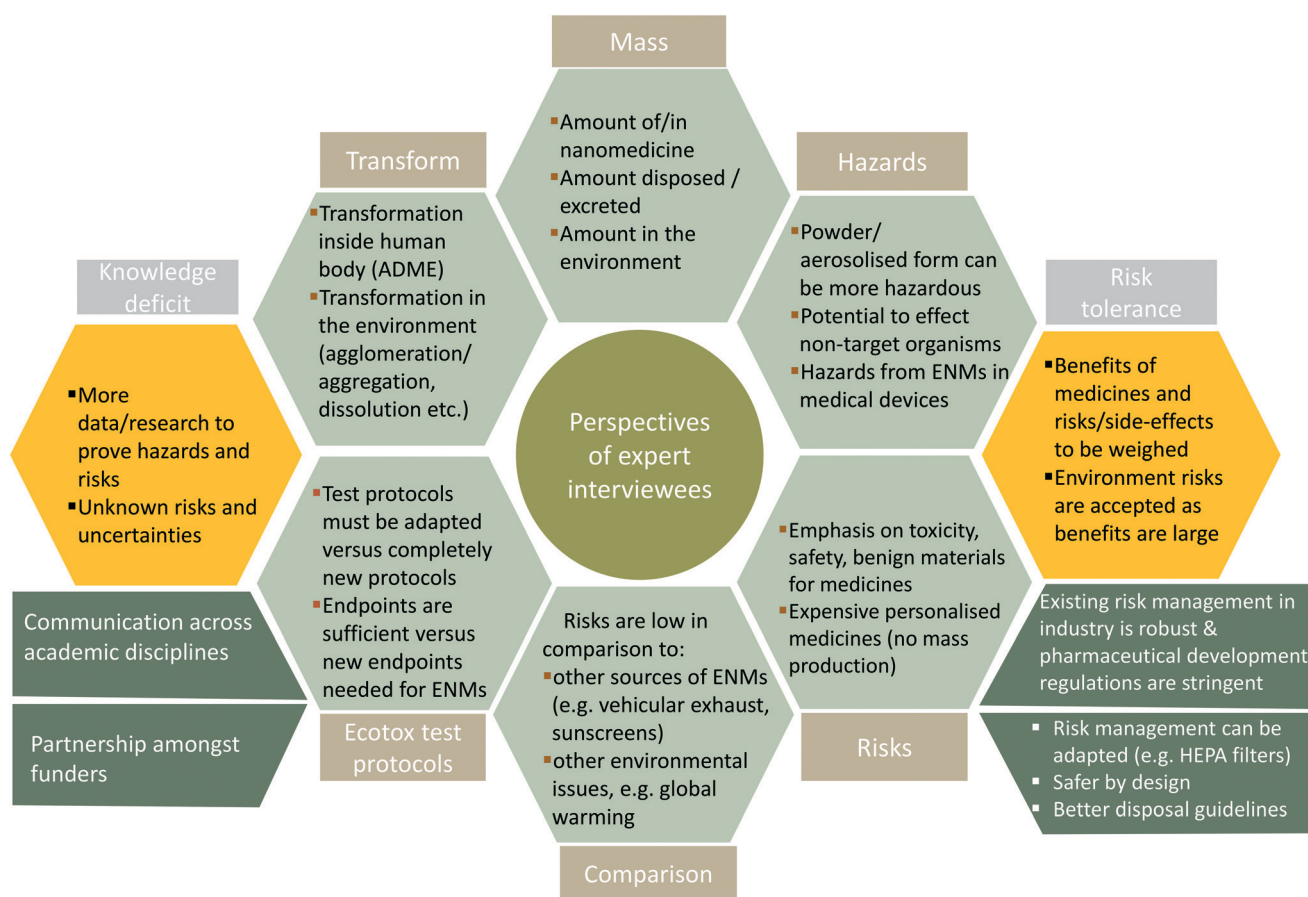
Mass

Amount of/in nanomedicine
Amount disposed / excreted
Amount in the environment

Transform

Transformation inside human body (ADME)
Transformation in the environment (agglomeration/ aggregation, dissolution etc.)

Hazards

Powder/ aerosolised form can be more hazardous
Potential to effect non-target organisms
Hazards from ENMs in medical devices

Knowledge deficit

More data/research to prove hazards and risks
Unknown risks and uncertainties

Perspectives of expert interviewees

Risk tolerance

Benefits of medicines and risks/side-effects to be weighed
Environment risks are accepted as benefits are large

Test protocols must be adapted versus completely new protocols
Endpoints are sufficient versus new endpoints needed for ENMs

Emphasis on toxicity, safety, benign materials for medicines
Expensive personalised medicines (no mass production)

Communication across academic disciplines

Partnership amongst funders

Ecotox test protocols

Risks are low in comparison to:
other sources of ENMs (e.g. vehicular exhaust, sunscreens)
other environmental issues, e.g. global warming

Risks

Comparison

Existing risk management in industry is robust & pharmaceutical development regulations are stringent

Risk management can be adapted (e.g. HEPA filters)
Safer by design
Better disposal guidelines